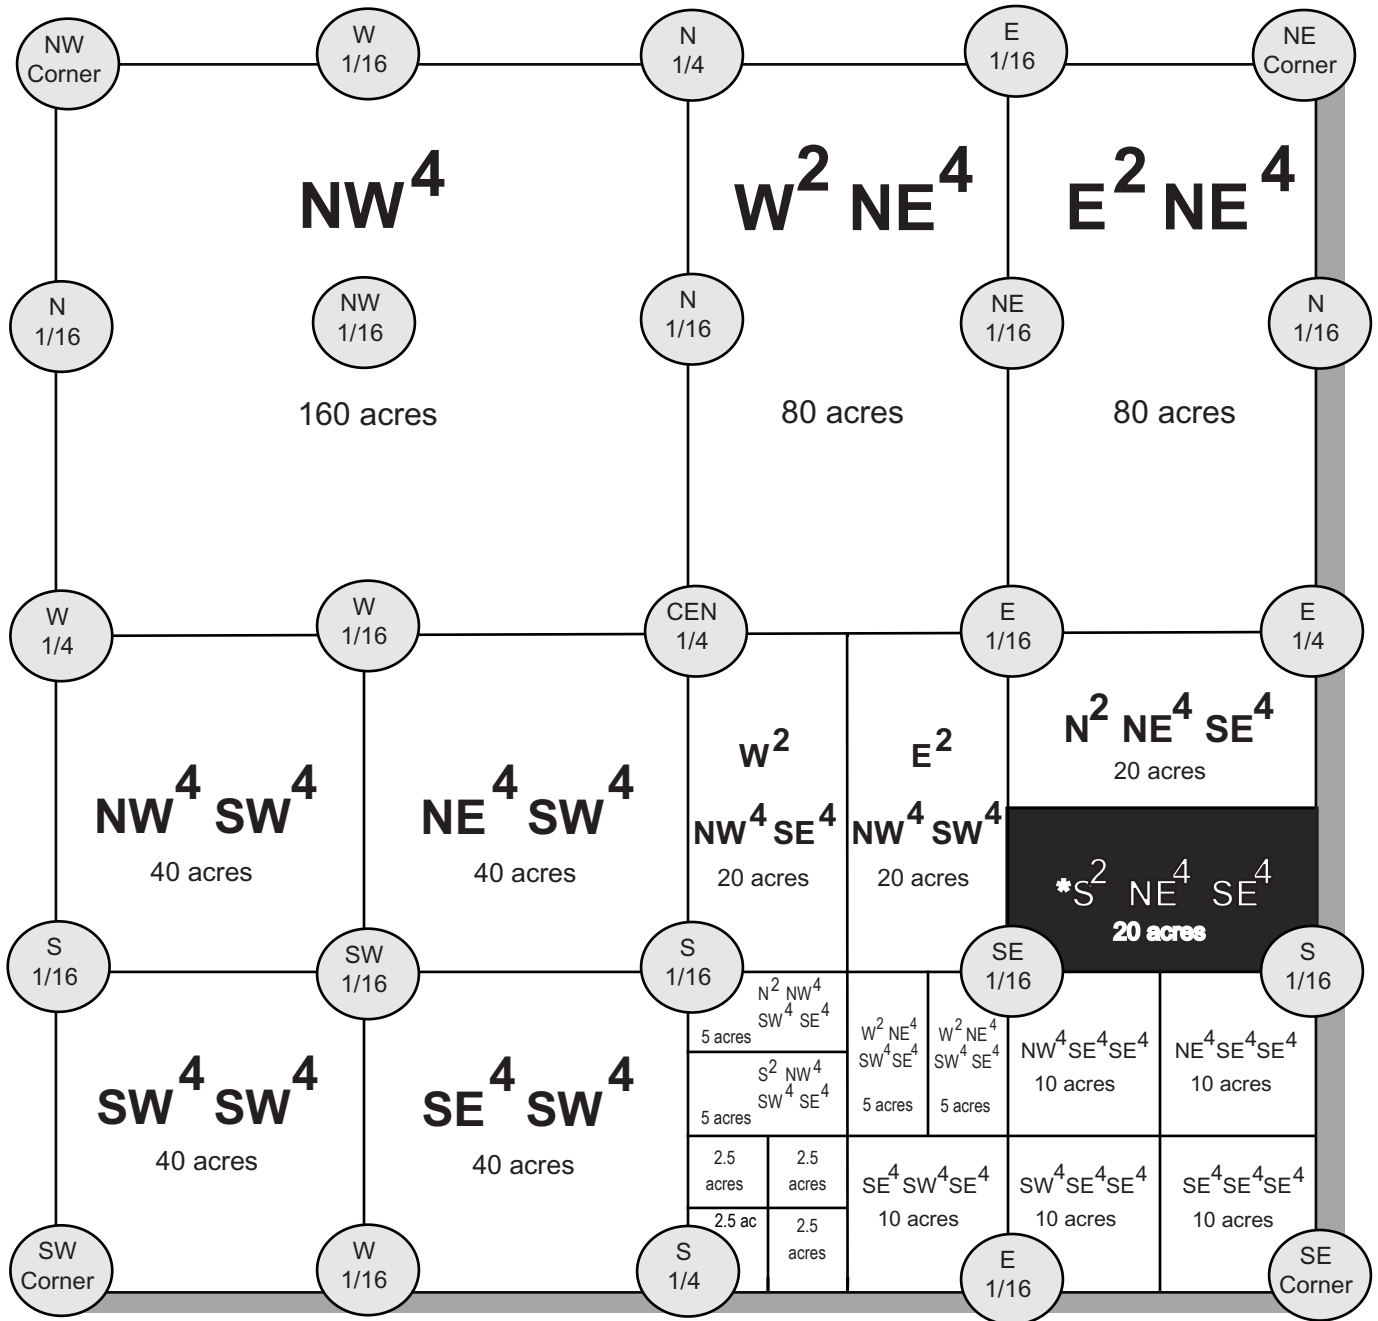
NW Corner

W 1/16

N 1/4

E 1/16

NE Corner

$NW^4$

$W^2$ $NE^4$

$E^2$ $NE^4$

N 1/16

NW 1/16

N 1/16

NE 1/16

N 1/16

160 acres

80 acres

80 acres

W 1/4

W 1/16

CEN 1/4

E 1/16

E 1/4

$N^2$ $NE^4$ $SE^4$
20 acres

$W^2$
$NW^4$ $SE^4$
20 acres

$E^2$
$NW^4$ $SW^4$
20 acres

$NW^4$ $SW^4$
40 acres

$NE^4$ $SW^4$
40 acres

*$S^2$ $NE^4$ $SE^4$
20 acres

S 1/16

SW 1/16

S 1/16

SE 1/16

S 1/16

$N^2$ $NW^4$
$SW^4$ $SE^4$
5 acres

$W^2$ $NE^4$
$SW^4$$SE^4$
5 acres

$W^2$ $NE^4$
$SW^4$ $SE^4$
5 acres

$NW^4SE^4SE^4$
10 acres

$NE^4SE^4SE^4$
10 acres

$S^2$ $NW^4$
$SW^4$ $SE^4$
5 acres

$SW^4$ $SW^4$
40 acres

$SE^4$ $SW^4$
40 acres

2.5 acres

2.5 acres

2.5 ac

2.5 acres

$SE^4SW^4SE^4$
10 acres

$SW^4SE^4SE^4$
10 acres

$SE^4SE^4SE^4$
10 acres

SW Corner

W 1/16

S 1/4

E 1/16

SE Corner